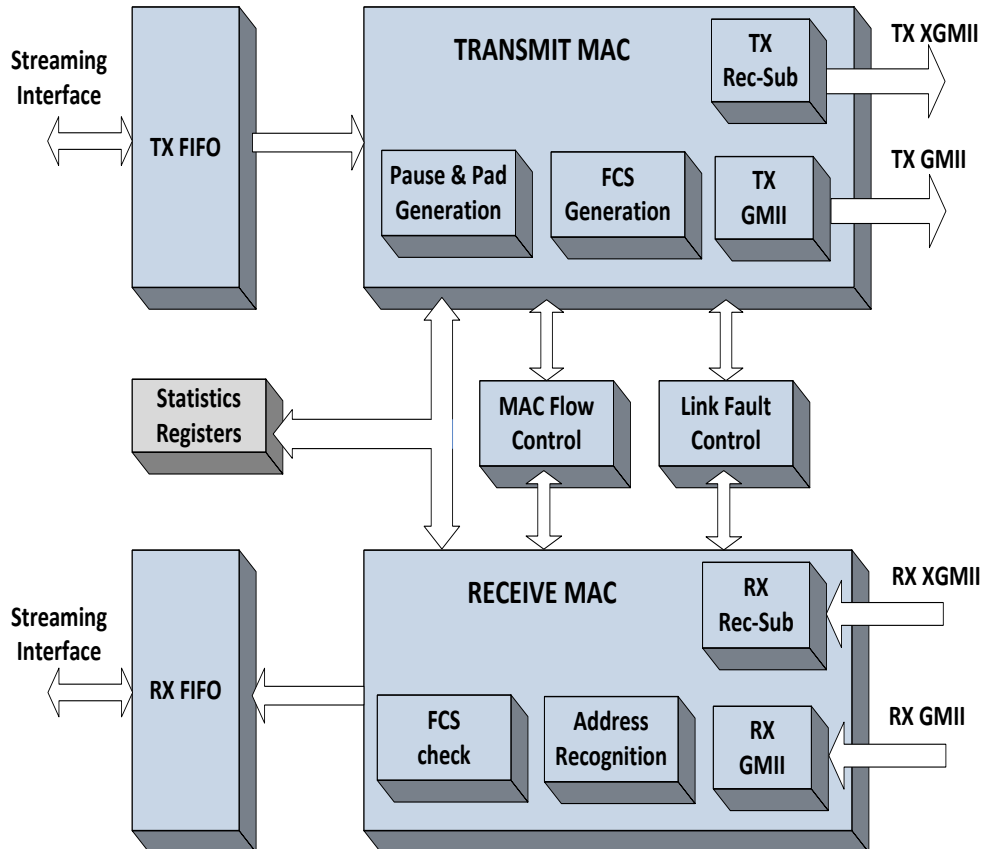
Streaming Interface

TX FIFO

TRANSMIT MAC

TX Rec-Sub

TX XGMII

Pause & Pad Generation

FCS Generation

TX GMII

TX GMII

Statistics Registers

MAC Flow Control

Link Fault Control

Streaming Interface

RX FIFO

RECEIVE MAC

RX Rec-Sub

RX XGMII

FCS check

Address Recognition

RX GMII

RX GMII